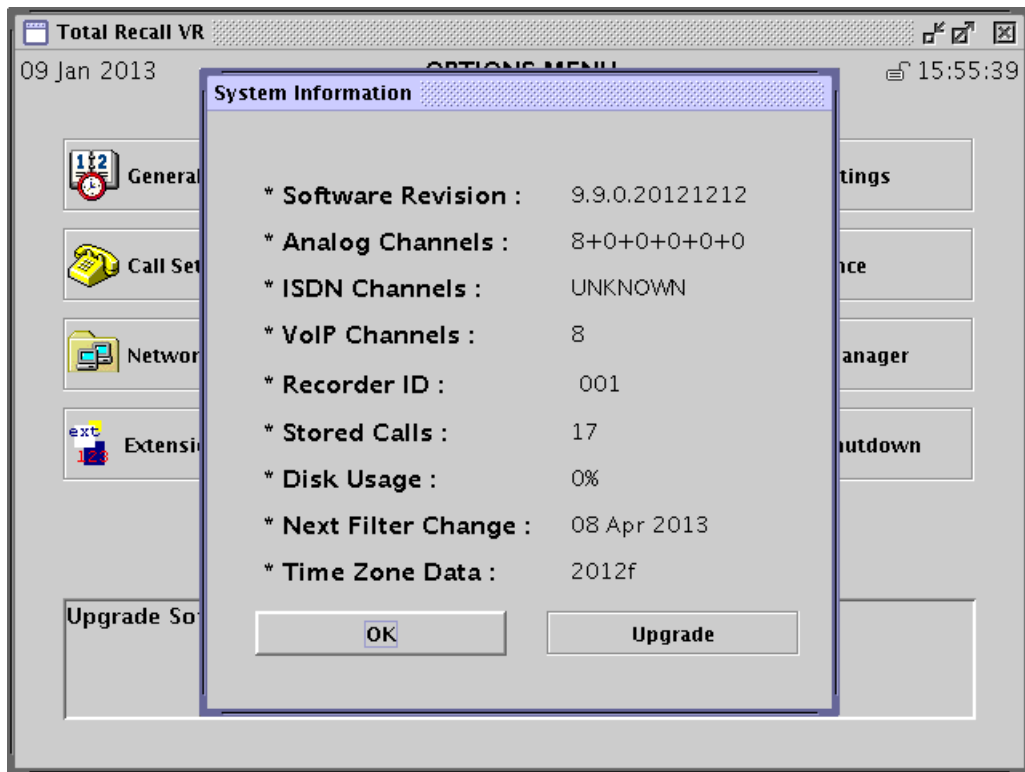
Total Recall VR

09 Jan 2013

OPTIONS MENU

15:55:39

System Information

* Software Revision : 9.9.0.20121212

* Analog Channels : 8+0+0+0+0+0

* ISDN Channels : UNKNOWN

* VoIP Channels : 8

* Recorder ID : 001

* Stored Calls : 17

* Disk Usage : 0%

* Next Filter Change : 08 Apr 2013

* Time Zone Data : 2012f

OK

Upgrade

General

Call Set

Networ

ext 123

Extensi

tings

nce

anager

utdown

Upgrade So